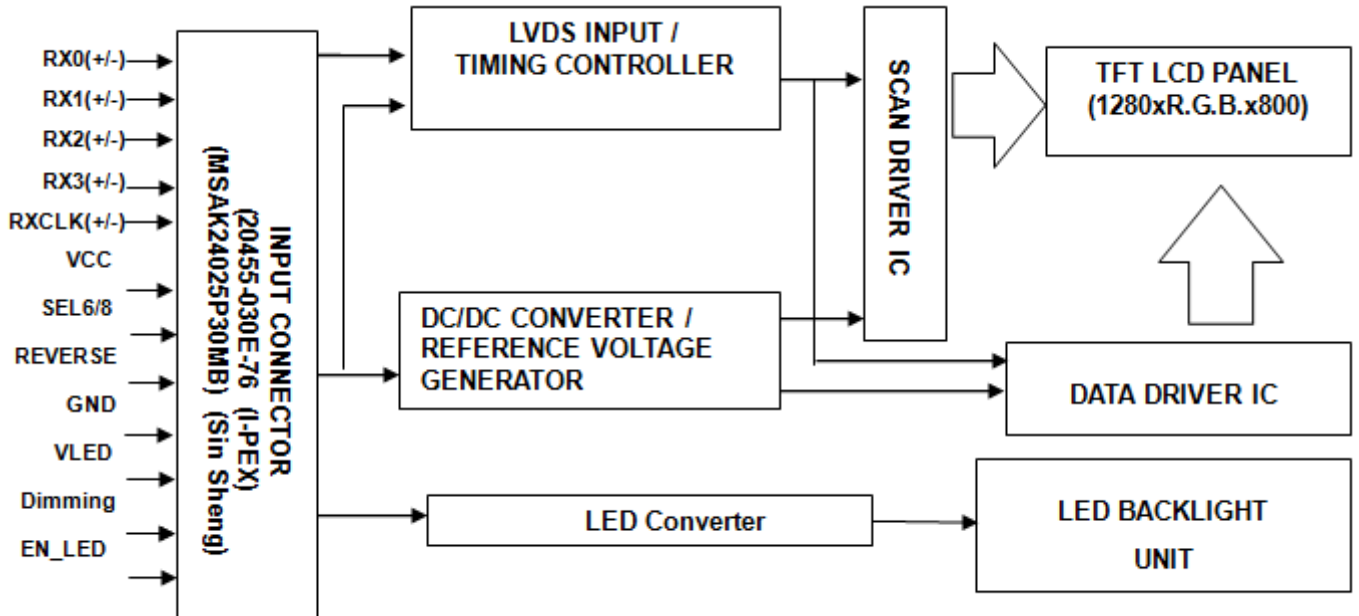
RX0(+/-)
RX1(+/-)
RX2(+/-)
RX3(+/-)
RXCLK(+/-)
VCC
SEL6/8
REVERSE
GND
VLED
Dimming
EN_LED

INPUT CONNECTOR
(20455-030E-76 (I-PEX)
(MSAK24025P30MB) (Sin Sheng)

LVDS INPUT / TIMING CONTROLLER

SCAN DRIVER IC

TFT LCD PANEL
(1280xR.G.B.x800)

DC/DC CONVERTER / REFERENCE VOLTAGE GENERATOR

DATA DRIVER IC

LED Converter

LED BACKLIGHT UNIT